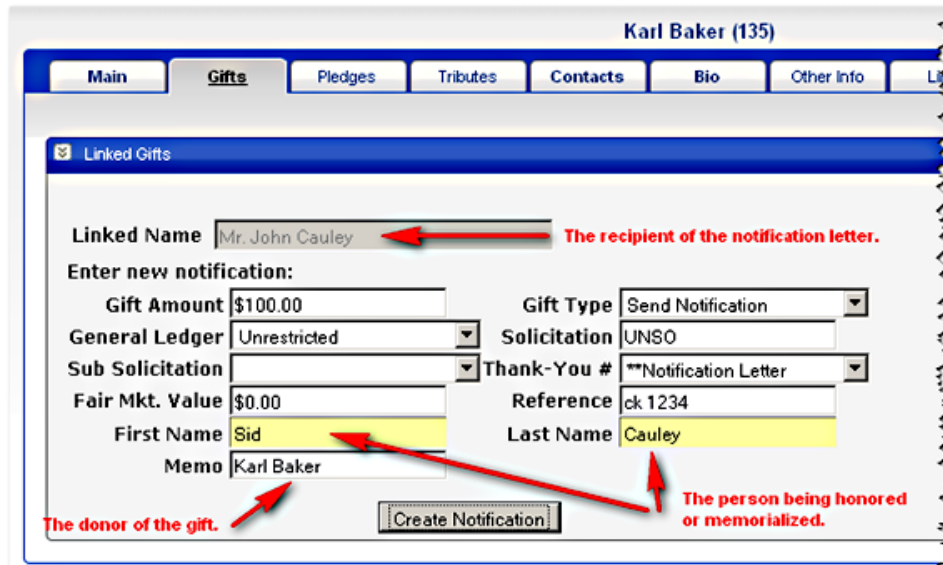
Karl Baker (135)

Main | Gifts | Pledges | Tributes | Contacts | Bio | Other Info | Li

Linked Gifts

Linked Name Mr. John Cauley

The recipient of the notification letter.

Enter new notification:

Gift Amount $100.00

Gift Type Send Notification

General Ledger Unrestricted

Solicitation UNSO

Sub Solicitation

Thank-You # **Notification Letter

Fair Mkt. Value $0.00

Reference ck 1234

First Name Sid

Last Name Cauley

Memo Karl Baker

The person being honored or memorialized.

The donor of the gift.

Create Notification